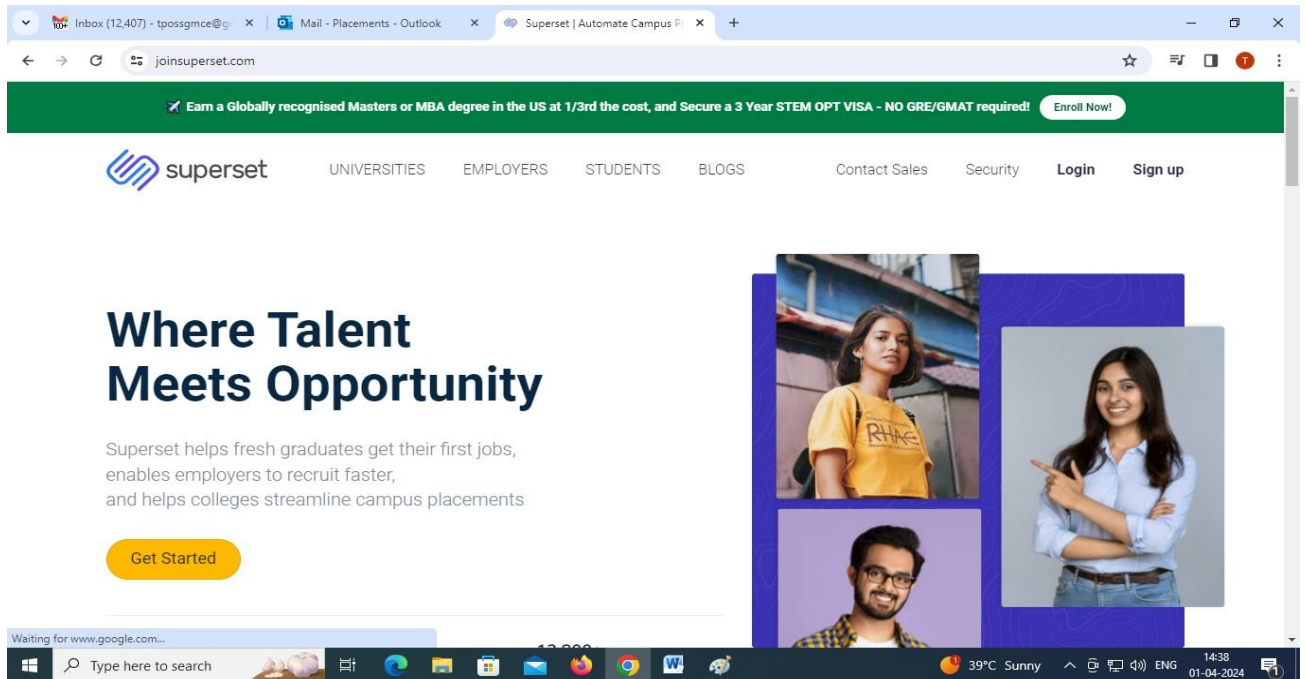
Inbox (12,407) - tpossgmce@g
Mail - Placements - Outlook
Superset | Automate Campus Pl
joinsuperset.com

Earn a Globally recognised Masters or MBA degree in the US at 1/3rd the cost, and Secure a 3 Year STEM OPT VISA - NO GRE/GMAT required! Enroll Now!

superset UNIVERSITIES EMPLOYERS STUDENTS BLOGS Contact Sales Security Login Sign up

Where Talent Meets Opportunity

Superset helps fresh graduates get their first jobs, enables employers to recruit faster, and helps colleges streamline campus placements

Get Started

RHAE

Waiting for www.google.com...

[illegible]

Type here to search
39°C Sunny ENG 14:38 01-04-2024